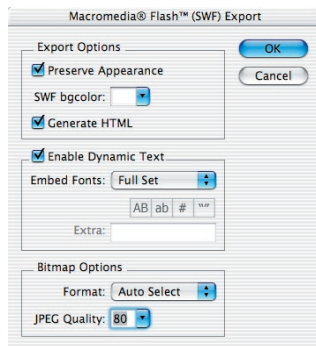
Macromedia® Flash™ (SWF) Export

Export Options

Preserve Appearance

SWF bgcolor:

Generate HTML

OK

Cancel

Enable Dynamic Text

Embed Fonts: Full Set

AB ab # ""

Extra:

Bitmap Options

Format: Auto Select

JPEG Quality: 80